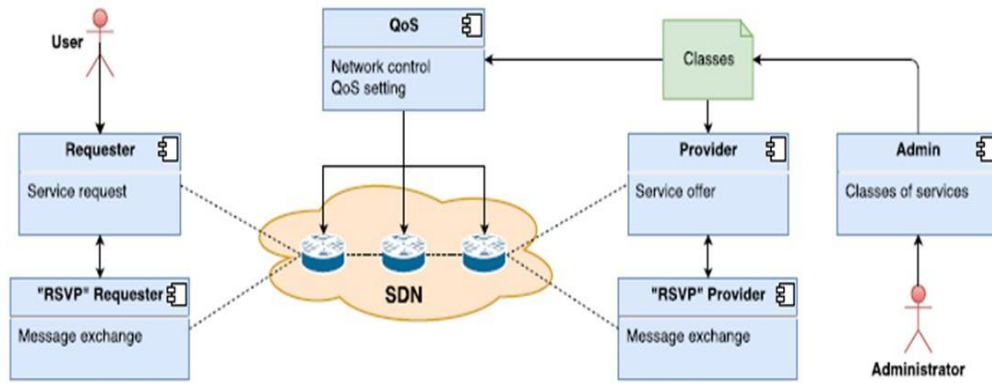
User

QoS

Network control
QoS setting

Classes

Requester

Service request

Provider

Service offer

Admin

Classes of services

"RSVP" Requester

Message exchange

SDN

"RSVP" Provider

Message exchange

Administrator